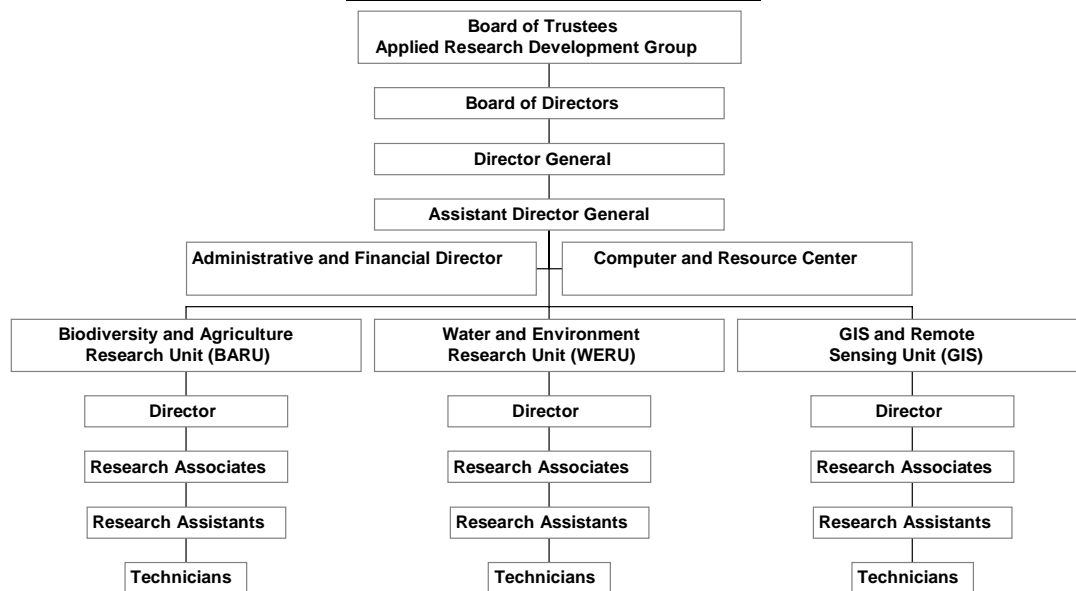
Board of Trustees
Applied Research Development Group

Board of Directors

Director General

Assistant Director General

Administrative and Financial Director

Computer and Resource Center

Biodiversity and Agriculture Research Unit (BARU)

Director

Research Associates

Research Assistants

Technicians

Water and Environment Research Unit (WERU)

Director

Research Associates

Research Assistants

Technicians

GIS and Remote Sensing Unit (GIS)

Director

Research Associates

Research Assistants

Technicians